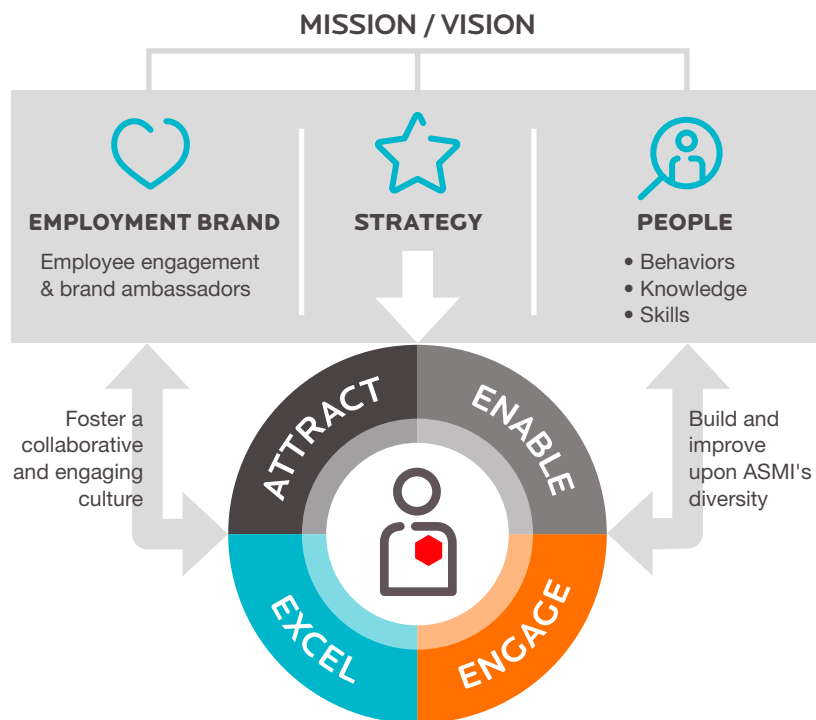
MISSION / VISION

EMPLOYMENT BRAND

Employee engagement & brand ambassadors

STRATEGY

PEOPLE

• Behaviors
• Knowledge
• Skills

Foster a collaborative and engaging culture

ATTRACT

ENABLE

Build and improve upon ASMI's diversity

EXCEL

ENGAGE